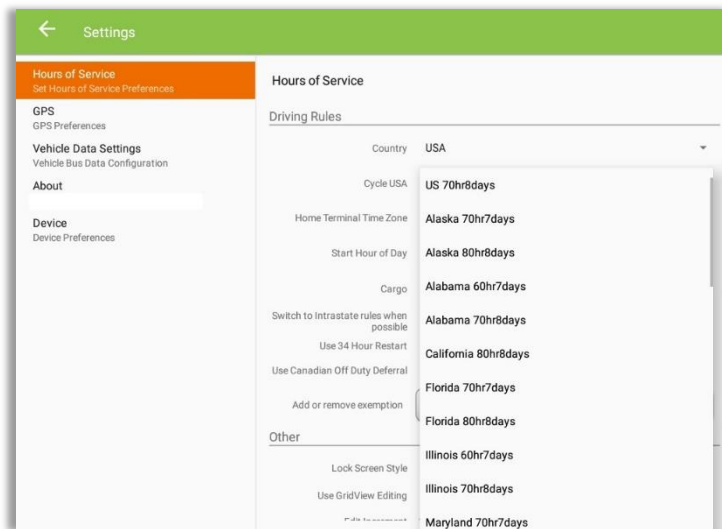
Settings

Hours of Service
Set Hours of Service Preferences
GPS
GPS Preferences
Vehicle Data Settings
Vehicle Bus Data Configuration
About

Device
Device Preferences

Hours of Service

Driving Rules

Country USA

Cycle USA
Home Terminal Time Zone
Start Hour of Day
Cargo
Switch to Intrastate rules when possible
Use 34 Hour Restart
Use Canadian Off Duty Deferral
Add or remove exemption

Other

Lock Screen Style
Use GridView Editing
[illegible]

US 70hr8days
Alaska 70hr7days
Alaska 80hr8days
Alabama 60hr7days
Alabama 70hr8days
California 80hr8days
Florida 70hr7days
Florida 80hr8days
Illinois 60hr7days
Illinois 70hr8days
Maryland 70hr7days